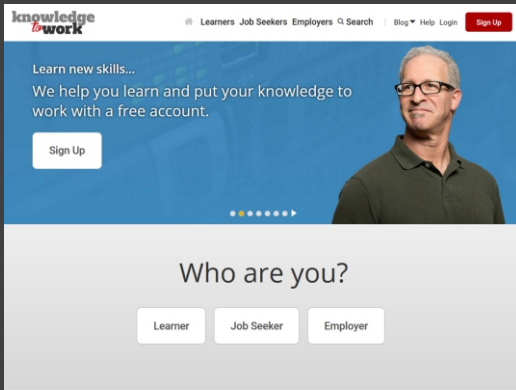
knowledge to work

Learners Job Seekers Employers Search Blog Help Login Sign Up

Learn new skills...

We help you learn and put your knowledge to work with a free account.

Sign Up

Who are you?

Learner Job Seeker Employer